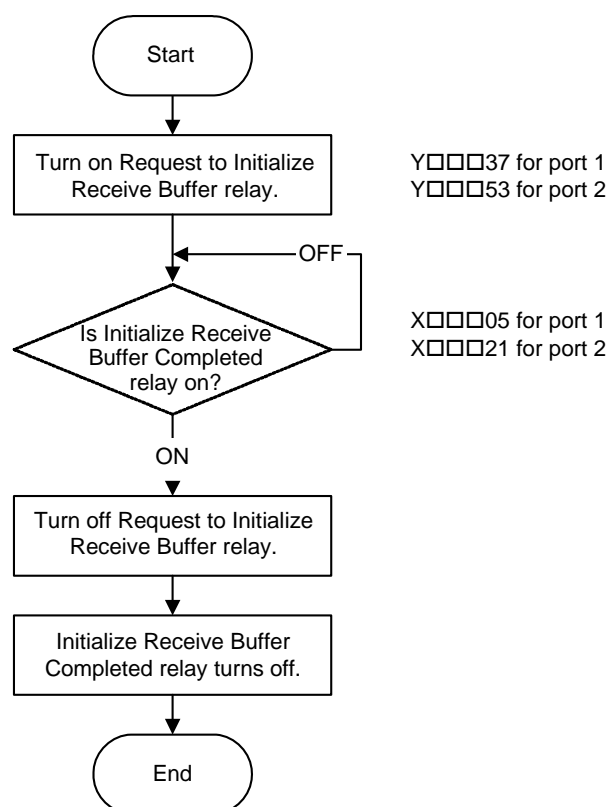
Start

Turn on Request to Initialize Receive Buffer relay.

Y□□□37 for port 1
Y□□□53 for port 2

OFF

Is Initialize Receive Buffer Completed relay on?

X□□□05 for port 1
X□□□21 for port 2

ON

Turn off Request to Initialize Receive Buffer relay.

Initialize Receive Buffer Completed relay turns off.

End